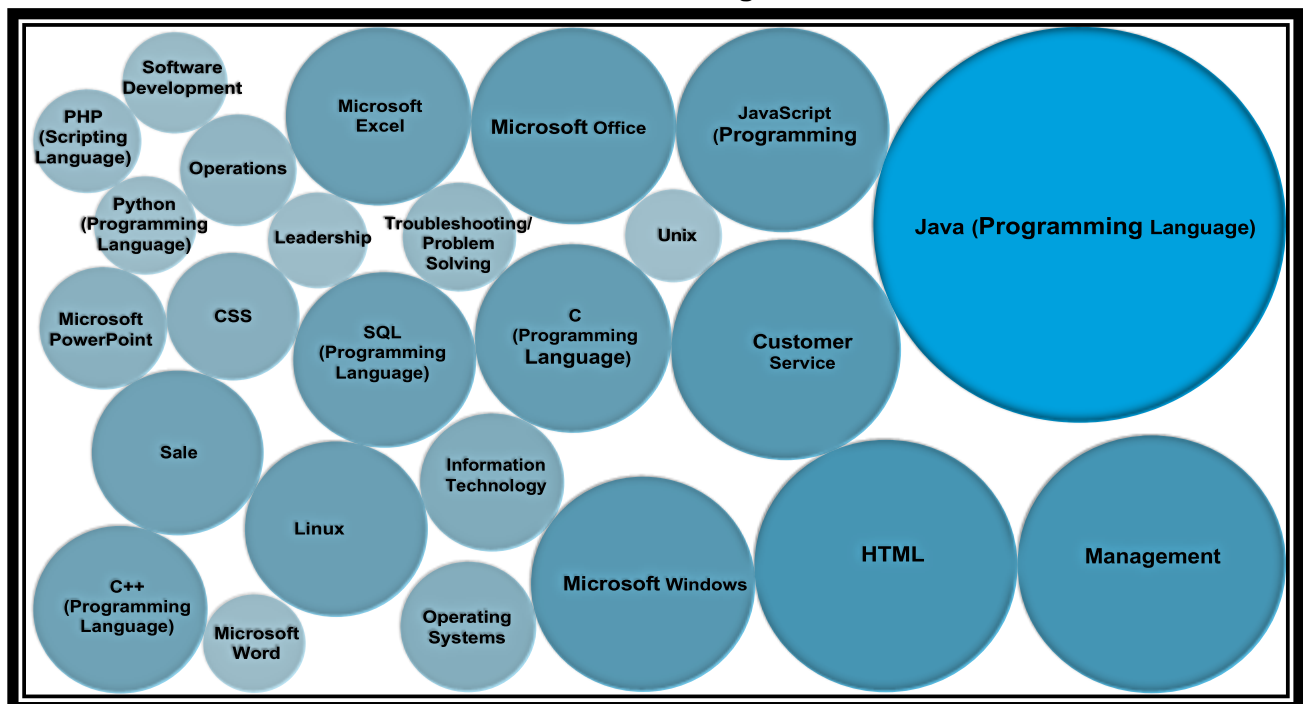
Software Development

PHP (Scripting Language)

Operations

Python (Programming Language)

Leadership

Microsoft Excel

Microsoft Office

JavaScript (Programming

Troubleshooting/ Problem Solving

Unix

Java (Programming Language)

Microsoft PowerPoint

CSS

SQL (Programming Language)

C (Programming Language)

Customer Service

Sale

Information Technology

Linux

C++ (Programming Language)

Microsoft Word

Operating Systems

Microsoft Windows

HTML

Management